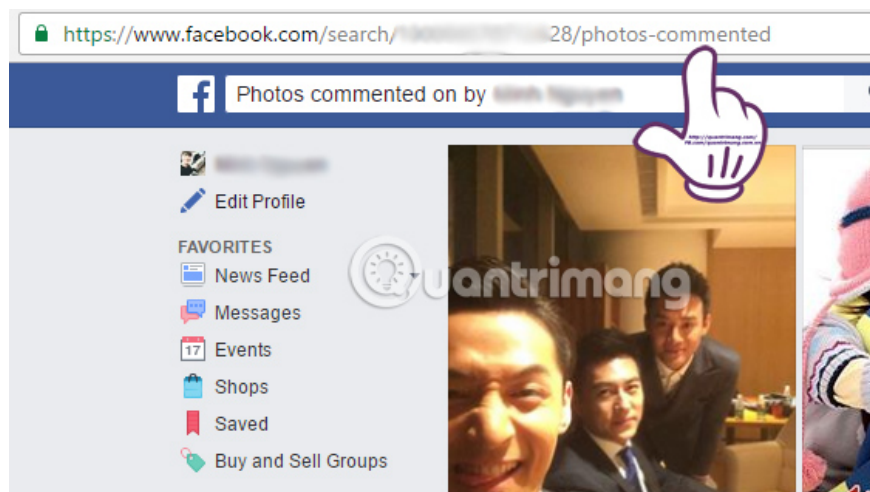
https://www.facebook.com/search/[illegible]28/photos-commented

Photos commented on by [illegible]

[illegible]
Edit Profile

FAVORITES
News Feed
Messages
17 Events
Shops
Saved
Buy and Sell Groups

Quantrimang

http://quantrimang.com/
FB.com/quantrimang.com.vn